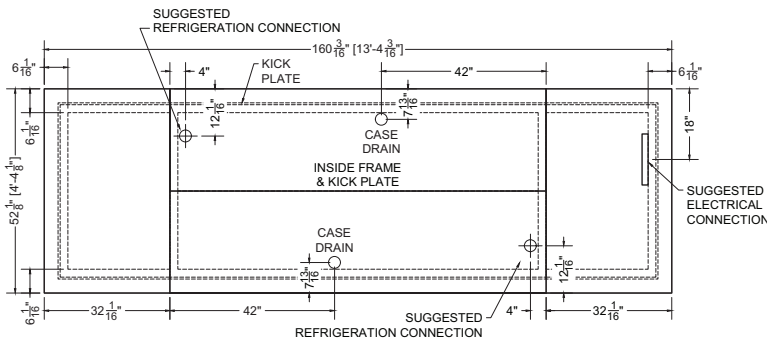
SUGGESTED
REFRIGERATION CONNECTION

$160\frac{3}{16}$" [13'-4$\frac{3}{16}$"]

$6\frac{1}{16}$"

4"

KICK PLATE

42"

$6\frac{1}{16}$"

$12\frac{1}{16}$"

$7\frac{13}{16}$"

$6\frac{1}{16}$"

CASE DRAIN

18"

$52\frac{1}{8}$" [4'-4$\frac{1}{8}$"]

INSIDE FRAME & KICK PLATE

SUGGESTED ELECTRICAL CONNECTION

CASE DRAIN

$7\frac{13}{16}$"

$12\frac{1}{16}$"

$6\frac{1}{16}$"

$32\frac{1}{16}$"

42"

SUGGESTED
REFRIGERATION CONNECTION

4"

$32\frac{1}{16}$"